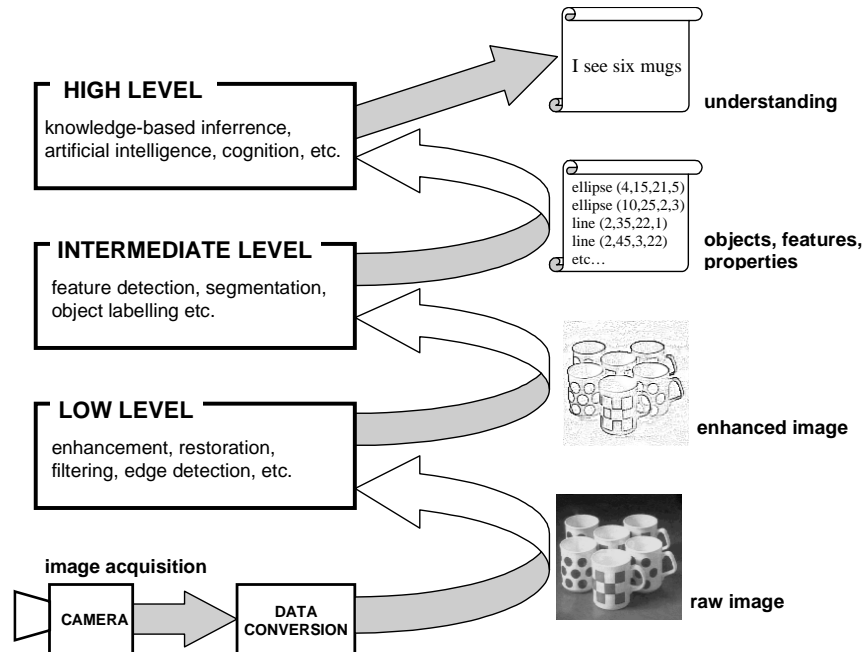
I see six mugs

understanding

HIGH LEVEL

knowledge-based inferrence, artificial intelligence, cognition, etc.

ellipse (4,15,21,5)
ellipse (10,25,2,3)
line (2,35,22,1)
line (2,45,3,22)
etc…

objects, features, properties

INTERMEDIATE LEVEL

feature detection, segmentation, object labelling etc.

enhanced image

LOW LEVEL

enhancement, restoration, filtering, edge detection, etc.

image acquisition

CAMERA

DATA CONVERSION

raw image